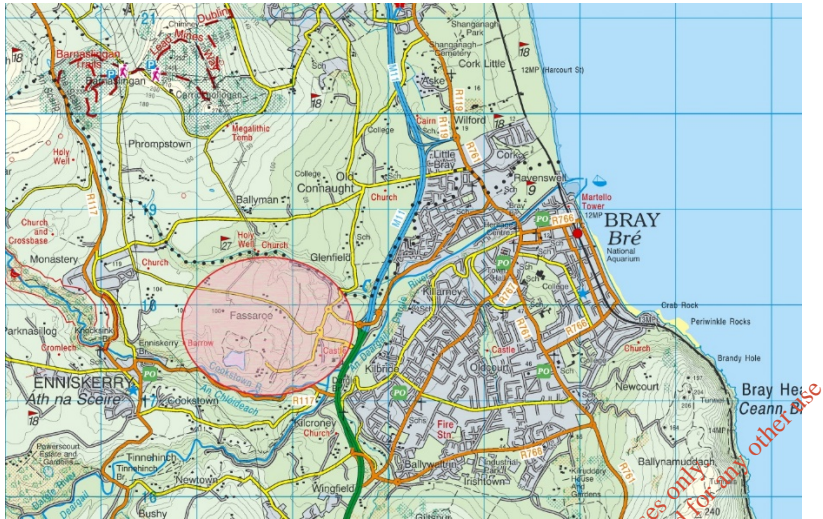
21
Dublin
Ballycorus
Barnaslingan Trails
Lead Mines
Barnaslingan
Carrickgollogan
18
Shanganagh Park
Shanganagh Cemetery
Cork Little
12MP (Harcourt St)
Askee
R119
Cairn
Wilford
Megalithic Tomb
Phrompstown
R761
Corke
Holy Well
Little Bray
Old Connaught
College
Ravenswell
Ballyman
Church
R117
Church and Crossbase
19
Holy Well
Church
PO
R766
12MP
Martello Tower
BRAY
Bré
National Aquarium
Monastery
Church
Glenfield
M11
PO
Kilruddery
Fassaroe
Crab Rock
Periwinkle Rocks
Parknasilog
Knocksink
Barrow
Castle
R766
Church
Cromlech
Enniskerry Br
Castle
Brandy Hole
PO
Kilbride
Oldcourt
PO
Newcourt
ENNISKERRY
Áth na Sceire
Cookstown
Cookstown R
R117
Bray Head
Ceann Bré
Kilcroney
Church
Powerscourt Estate and Gardens
Fire Stn
R766
Tinnehinch
Ballywaltrim
Industrial Park
Irishtown
Kilruddery House and Gardens
Newtown
Wingfield
R761
Ballynamuddagh
Bushy
es only
for any other use